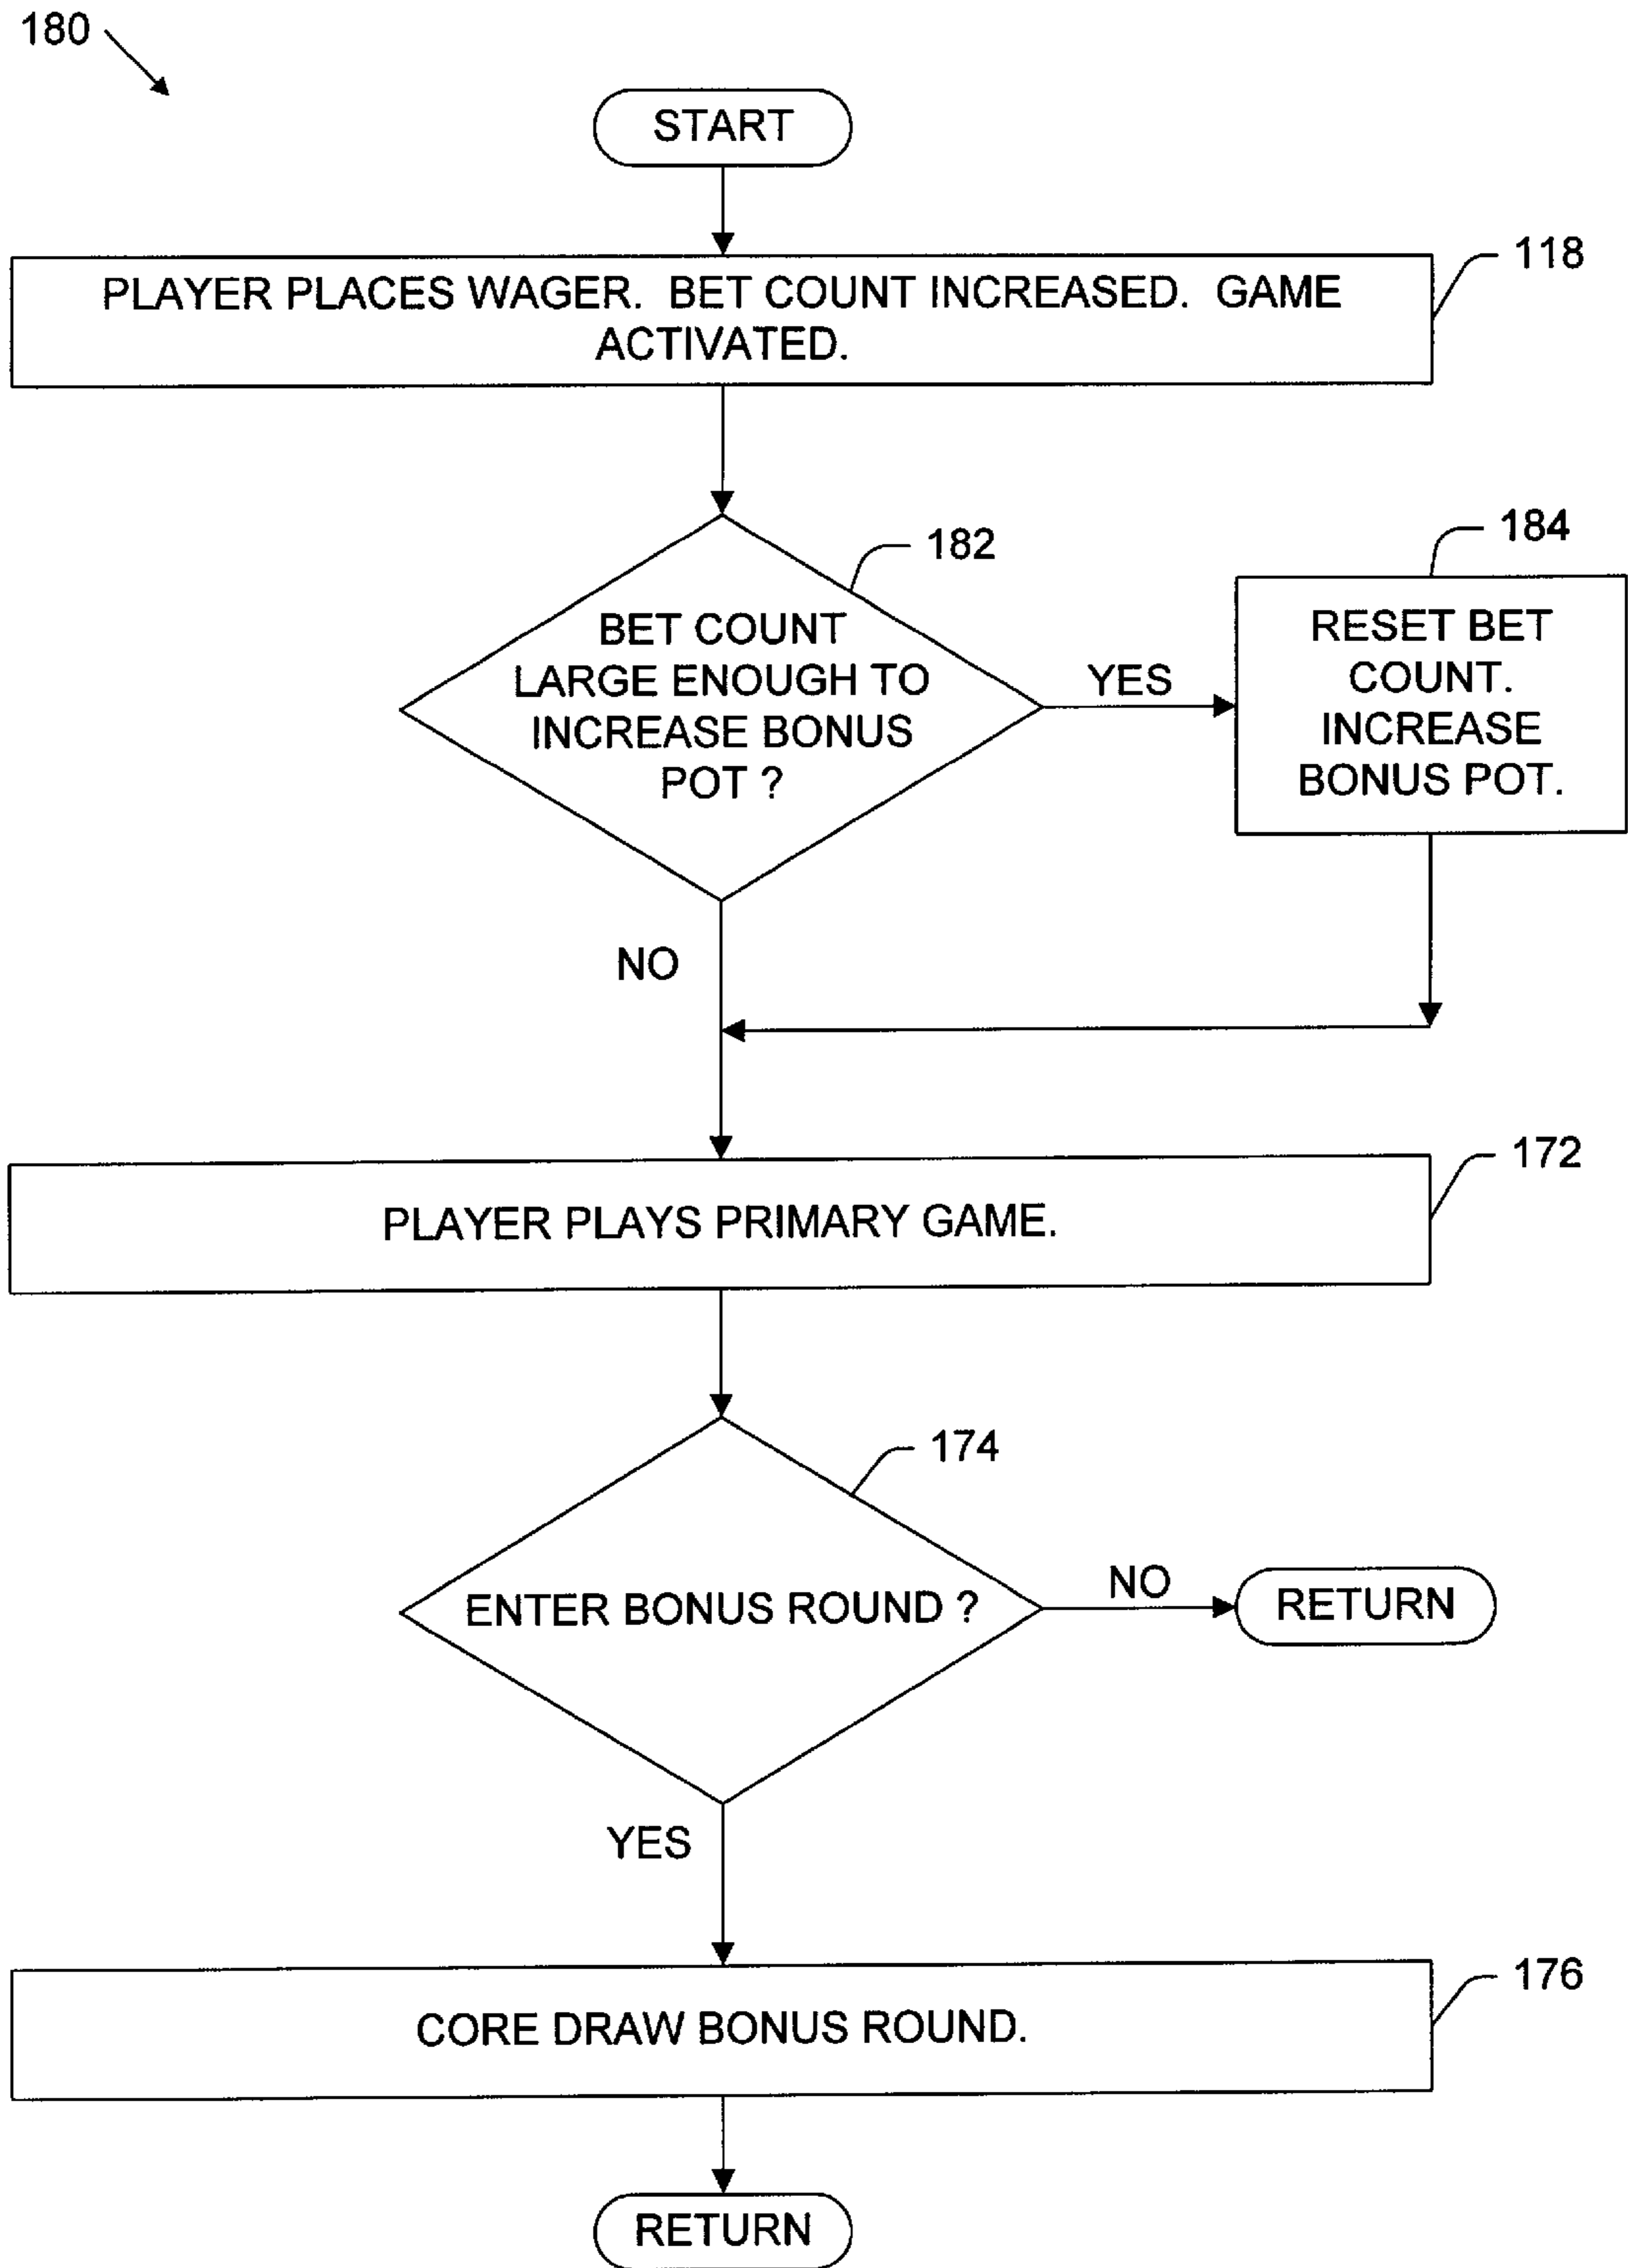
180

START

PLAYER PLACES WAGER. BET COUNT INCREASED. GAME ACTIVATED.

118

182

BET COUNT LARGE ENOUGH TO INCREASE BONUS POT ?

YES

184

RESET BET COUNT. INCREASE BONUS POT.

NO

PLAYER PLAYS PRIMARY GAME.

172

174

ENTER BONUS ROUND ?

NO

RETURN

YES

CORE DRAW BONUS ROUND.

176

RETURN